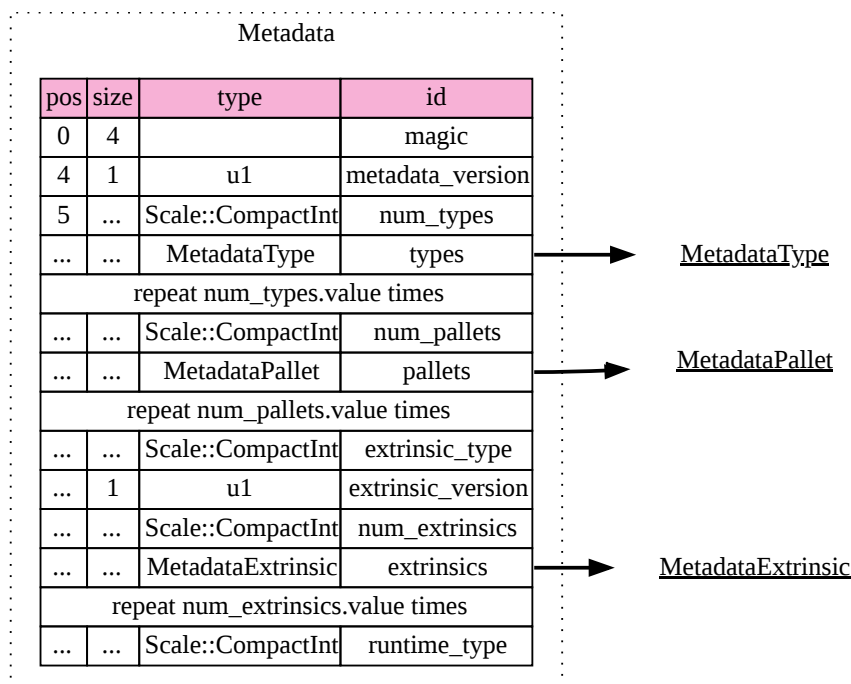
Metadata

| pos | size | type | id |
|---|---|---|---|
| 0 | 4 | | magic |
| 4 | 1 | u1 | metadata_version |
| 5 | ... | Scale::CompactInt | num_types |
| ... | ... | MetadataType | types |
| repeat num_types.value times | | | |
| ... | ... | Scale::CompactInt | num_pallets |
| ... | ... | MetadataPallet | pallets |
| repeat num_pallets.value times | | | |
| ... | ... | Scale::CompactInt | extrinsic_type |
| ... | 1 | u1 | extrinsic_version |
| ... | ... | Scale::CompactInt | num_extrinsics |
| ... | ... | MetadataExtrinsic | extrinsics |
| repeat num_extrinsics.value times | | | |
| ... | ... | Scale::CompactInt | runtime_type |

MetadataType

MetadataPallet

MetadataExtrinsic